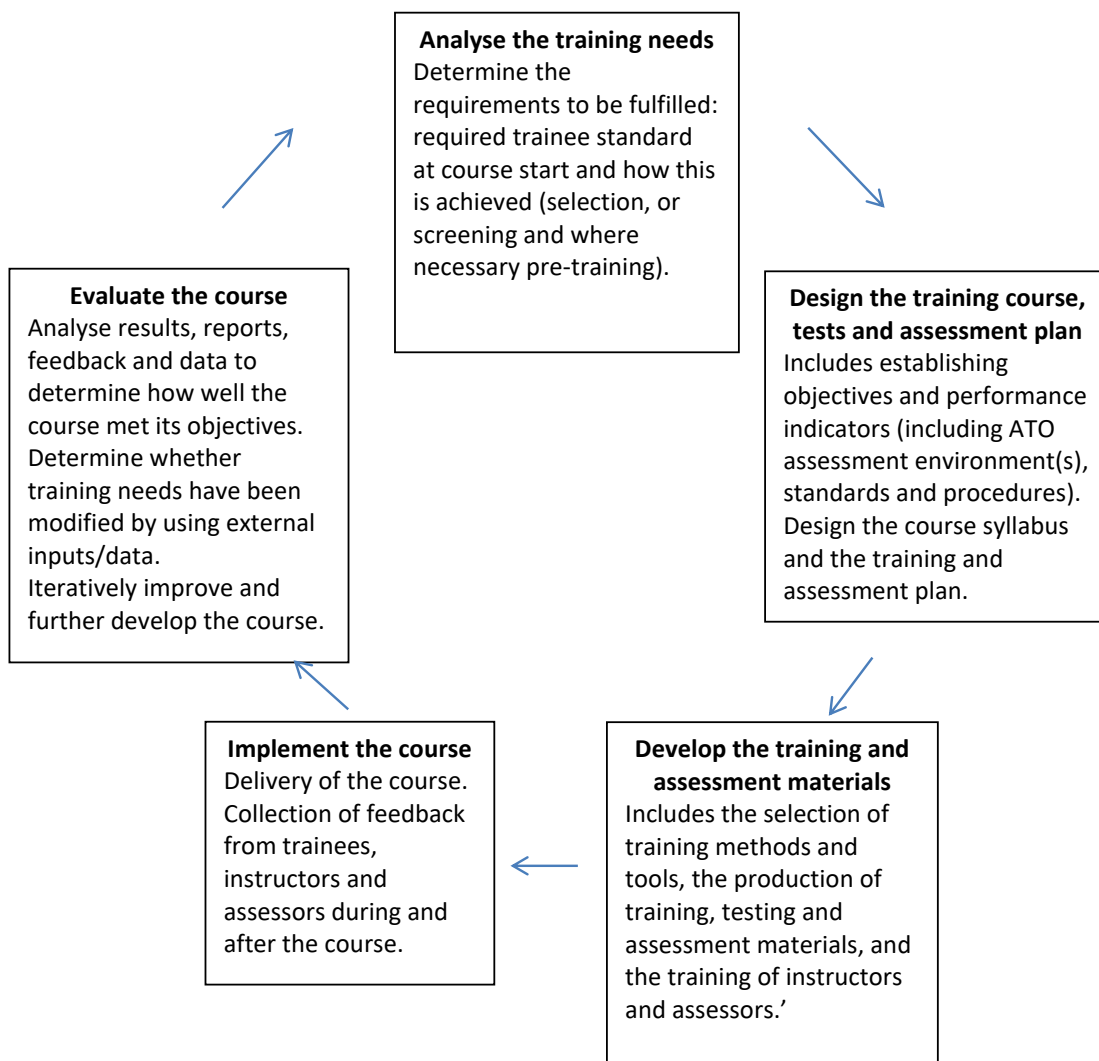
**Analyse the training needs**
Determine the requirements to be fulfilled: required trainee standard at course start and how this is achieved (selection, or screening and where necessary pre-training).

**Design the training course, tests and assessment plan**
Includes establishing objectives and performance indicators (including ATO assessment environment(s), standards and procedures). Design the course syllabus and the training and assessment plan.

**Develop the training and assessment materials**
Includes the selection of training methods and tools, the production of training, testing and assessment materials, and the training of instructors and assessors.'

**Implement the course**
Delivery of the course. Collection of feedback from trainees, instructors and assessors during and after the course.

**Evaluate the course**
Analyse results, reports, feedback and data to determine how well the course met its objectives. Determine whether training needs have been modified by using external inputs/data. Iteratively improve and further develop the course.